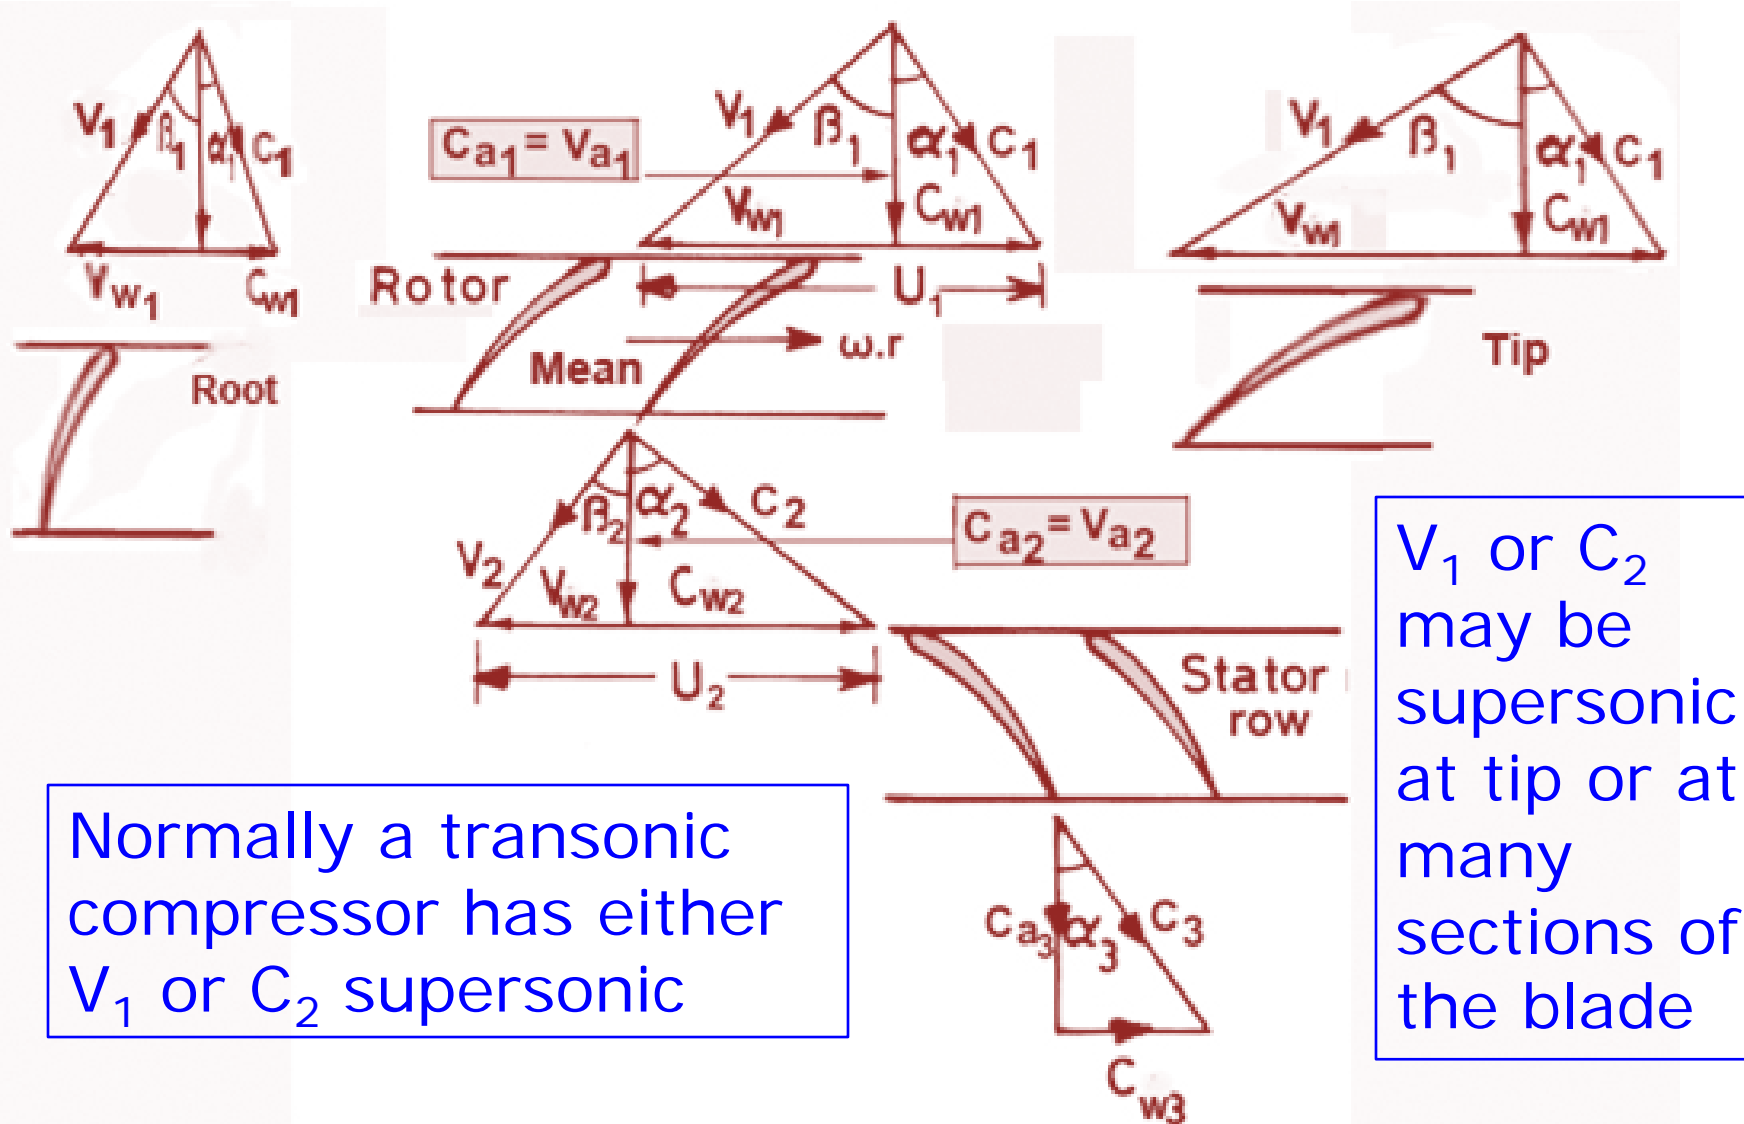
$V_1$ $\beta_1$ $\alpha_1$ $C_1$

$V_{w_1}$ $C_{w1}$

Root

$Ca_1 = Va_1$

$V_1$ $\beta_1$ $\alpha_1$ $C_1$

$V_{w1}$ $C_{w1}$

Rotor

$U_1$

Mean

ω.r

$V_1$ $\beta_1$ $\alpha_1$ $C_1$

$V_{w1}$ $C_{w1}$

Tip

$\beta_2$ $\alpha_2$ $C_2$

$V_2$ $V_{w2}$ $C_{w2}$

$Ca_2 = Va_2$

$U_2$

Stator row

$Ca_3$ $\alpha_3$ $C_3$

$C_{w3}$

Normally a transonic compressor has either $V_1$ or $C_2$ supersonic

$V_1$ or $C_2$ may be supersonic at tip or at many sections of the blade